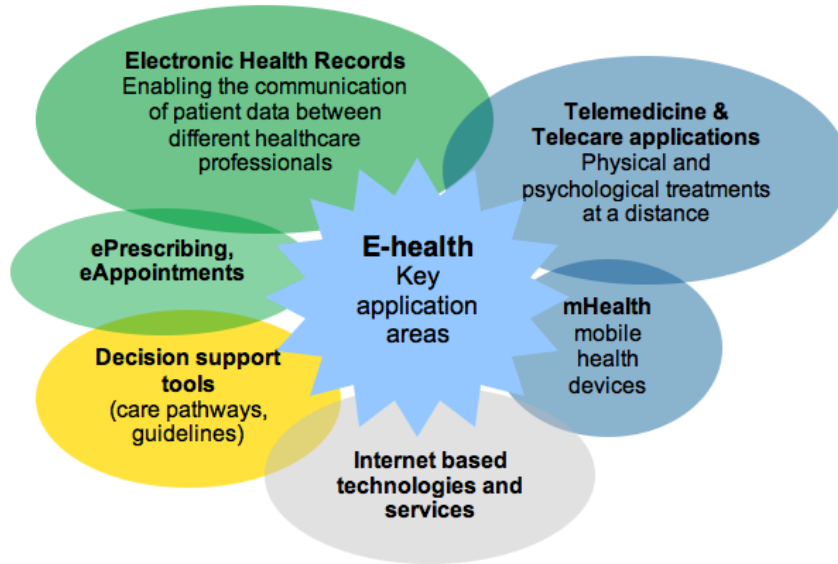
Electronic Health Records
Enabling the communication of patient data between different healthcare professionals

Telemedicine & Telecare applications
Physical and psychological treatments at a distance

ePrescribing, eAppointments

E-health
Key application areas

mHealth
mobile health devices

Decision support tools
(care pathways, guidelines)

Internet based technologies and services